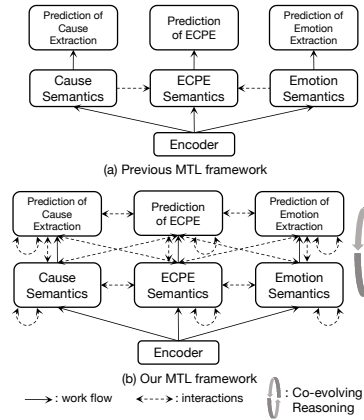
Prediction of Cause Extraction

Prediction of ECPE

Prediction of Emotion Extraction

Cause Semantics

ECPE Semantics

Emotion Semantics

Encoder

(a) Previous MTL framework

Prediction of Cause Extraction

Prediction of ECPE

Prediction of Emotion Extraction

Cause Semantics

ECPE Semantics

Emotion Semantics

Encoder

(b) Our MTL framework

: work flow

: interactions

: Co-evolving Reasoning